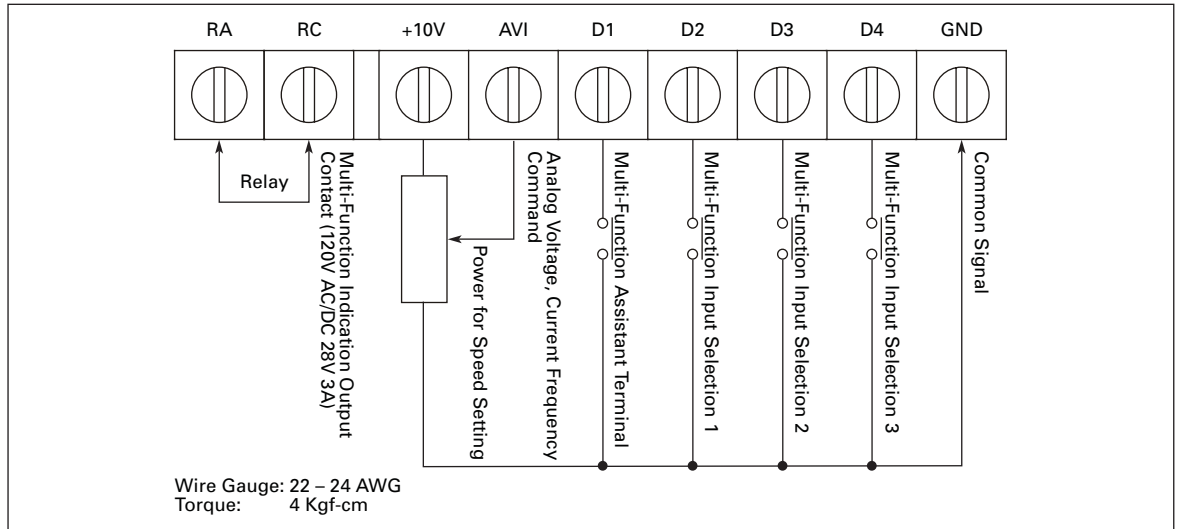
RA RC +10V AVI D1 D2 D3 D4 GND

Relay

Multi-Function Indication Output Contact (120V AC/DC 28V 3A)

Power for Speed Setting

Analog Voltage, Current Frequency Command

Multi-Function Assistant Terminal

Multi-Function Input Selection 1

Multi-Function Input Selection 2

Multi-Function Input Selection 3

Common Signal

Wire Gauge: 22 – 24 AWG
Torque: 4 Kgf-cm